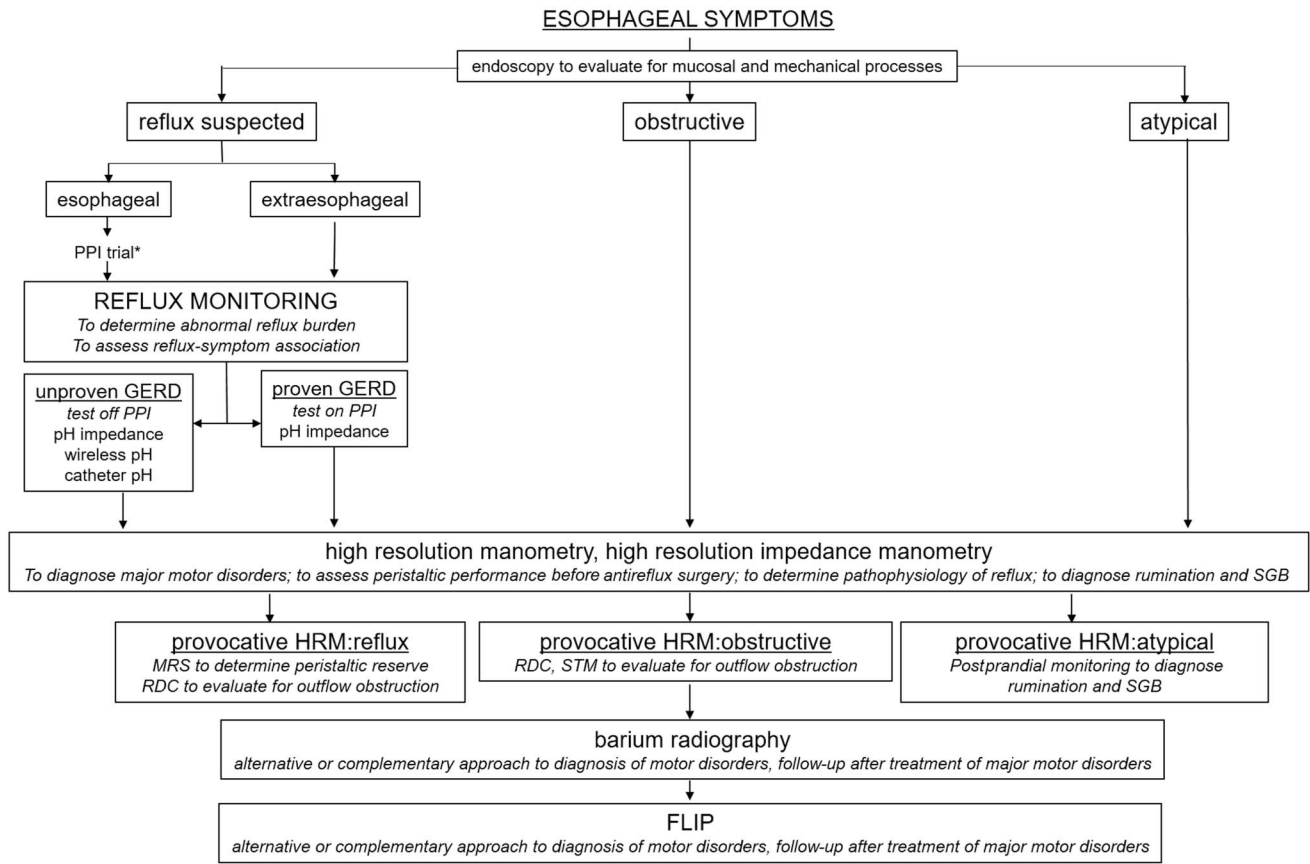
ESOPHAGEAL SYMPTOMS

endoscopy to evaluate for mucosal and mechanical processes

reflux suspected

obstructive

atypical

esophageal

extraesophageal

PPI trial*

REFLUX MONITORING
To determine abnormal reflux burden
To assess reflux-symptom association

unproven GERD
test off PPI
pH impedance
wireless pH
catheter pH

proven GERD
test on PPI
pH impedance

high resolution manometry, high resolution impedance manometry
To diagnose major motor disorders; to assess peristaltic performance before antireflux surgery; to determine pathophysiology of reflux; to diagnose rumination and SGB

provocative HRM:reflux
MRS to determine peristaltic reserve
RDC to evaluate for outflow obstruction

provocative HRM:obstructive
RDC, STM to evaluate for outflow obstruction

provocative HRM:atypical
Postprandial monitoring to diagnose rumination and SGB

barium radiography
alternative or complementary approach to diagnosis of motor disorders, follow-up after treatment of major motor disorders

FLIP
alternative or complementary approach to diagnosis of motor disorders, follow-up after treatment of major motor disorders